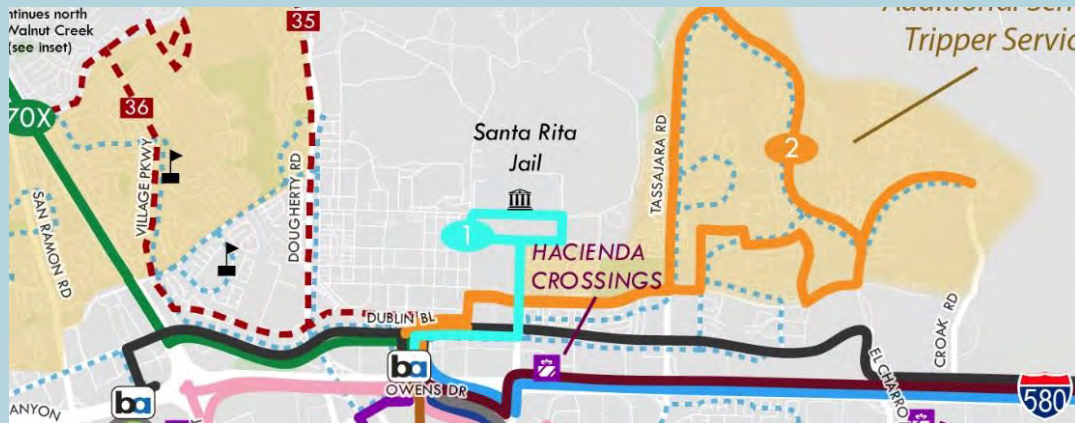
ntinues north
Walnut Creek
(see inset)

35

36

70X

Additional Ser
Tripper Servic

Santa Rita
Jail

2

1

HACIENDA
CROSSINGS

SAN RAMON RD

VILLAGE PKWY

DOUGHERTY RD

TASSAJARA RD

DUBLIN BL

OWENS DR

EL CHARRO

CROAK RD

ANYON

580